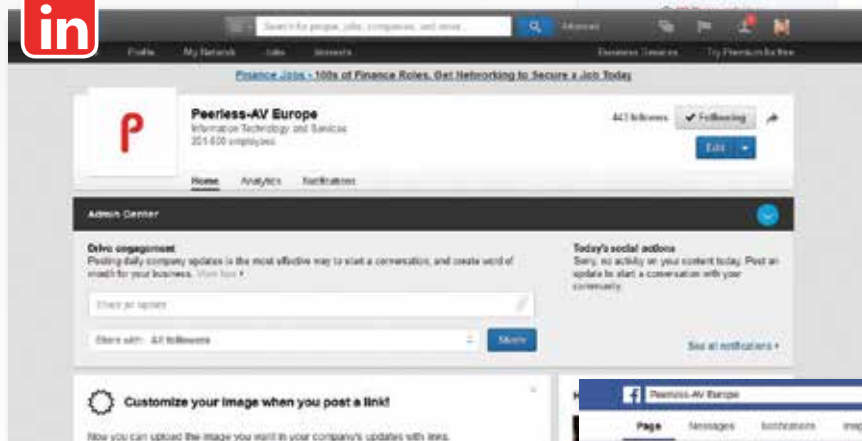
in

Search for people, jobs, companies, and more...

Advanced

Profile My Network Jobs Interests Business Services Try Premium for free

Finance Jobs - 100s of Finance Roles. Get Networking to Secure a Job Today

P

Peerless-AV Europe

Information Technology and Services

201-500 employees

443 followers ✔ Following

Edit

Home Analytics Notifications

Admin Center

Drive engagement

Posting daily company updates is the most effective way to start a conversation, and create word of mouth for your business. More tips ▸

Share an update

Share with: All followers

Share

Today's social actions

Sorry, no activity on your content today. Post an update to start a conversation with your community.

See all notifications ▸

Customize your image when you post a link!

Now you can upload the image you want in your company's updates with links.

f Peerless-AV Europe

Page Messages Notifications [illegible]